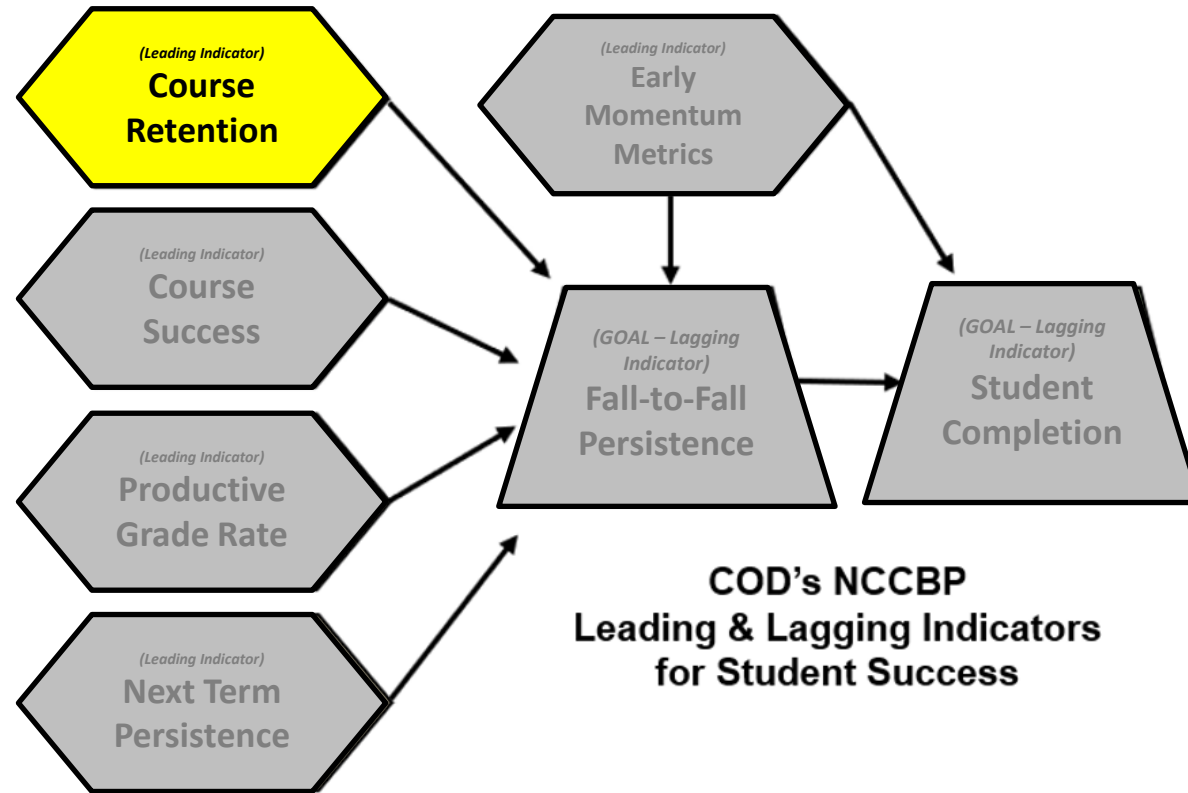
(Leading Indicator)
Course Retention

(Leading Indicator)
Early Momentum Metrics

(Leading Indicator)
Course Success

(GOAL – Lagging Indicator)
Fall-to-Fall Persistence

(GOAL – Lagging Indicator)
Student Completion

(Leading Indicator)
Productive Grade Rate

(Leading Indicator)
Next Term Persistence

COD's NCCBP
Leading & Lagging Indicators
for Student Success